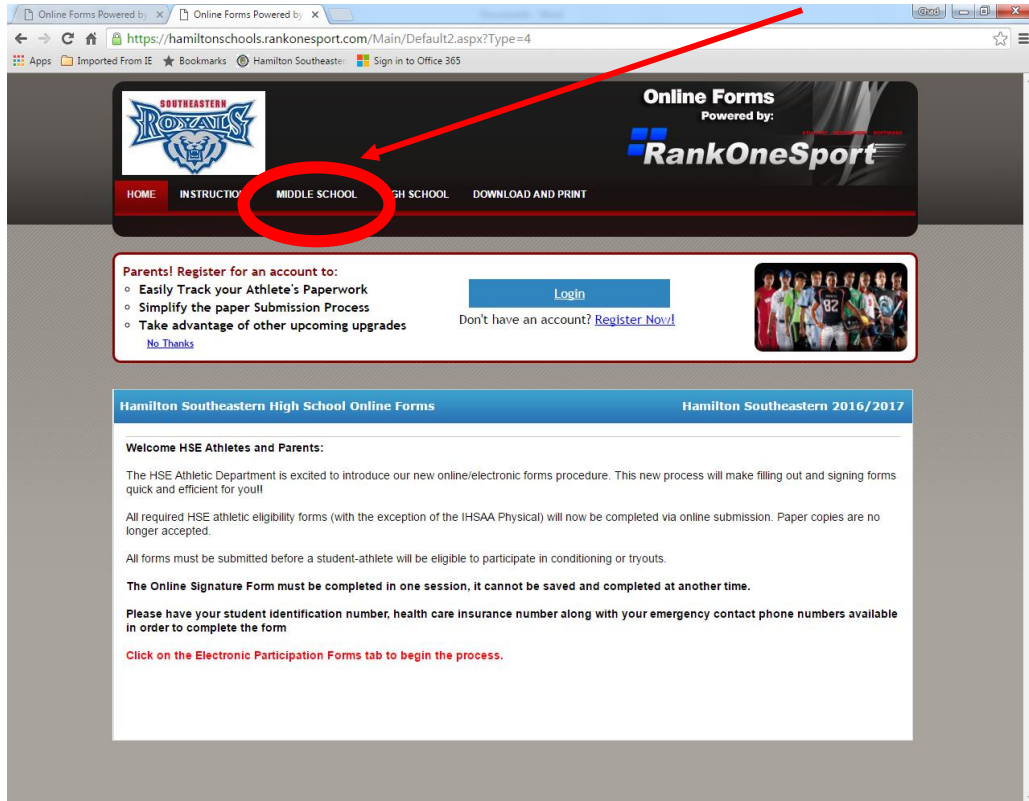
Online Forms Powered by ×
Online Forms Powered by ×
Chad

https://hamiltonschools.rankonesport.com/Main/Default2.aspx?Type=4

Apps Imported From IE Bookmarks Hamilton Southeaster Sign in to Office 365

SOUTHEASTERN ROYALS

Online Forms
Powered by:
RankOneSport

HOME INSTRUCTIO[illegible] MIDDLE SCHOOL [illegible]GH SCHOOL DOWNLOAD AND PRINT

Parents! Register for an account to:
- Easily Track your Athlete's Paperwork
- Simplify the paper Submission Process
- Take advantage of other upcoming upgrades

No Thanks

Login

Don't have an account? Register Now!

Hamilton Southeastern High School Online Forms Hamilton Southeastern 2016/2017

Welcome HSE Athletes and Parents:

The HSE Athletic Department is excited to introduce our new online/electronic forms procedure. This new process will make filling out and signing forms quick and efficient for you!!

All required HSE athletic eligibility forms (with the exception of the IHSAA Physical) will now be completed via online submission. Paper copies are no longer accepted.

All forms must be submitted before a student-athlete will be eligible to participate in conditioning or tryouts.

The Online Signature Form must be completed in one session, it cannot be saved and completed at another time.

Please have your student identification number, health care insurance number along with your emergency contact phone numbers available in order to complete the form

Click on the Electronic Participation Forms tab to begin the process.